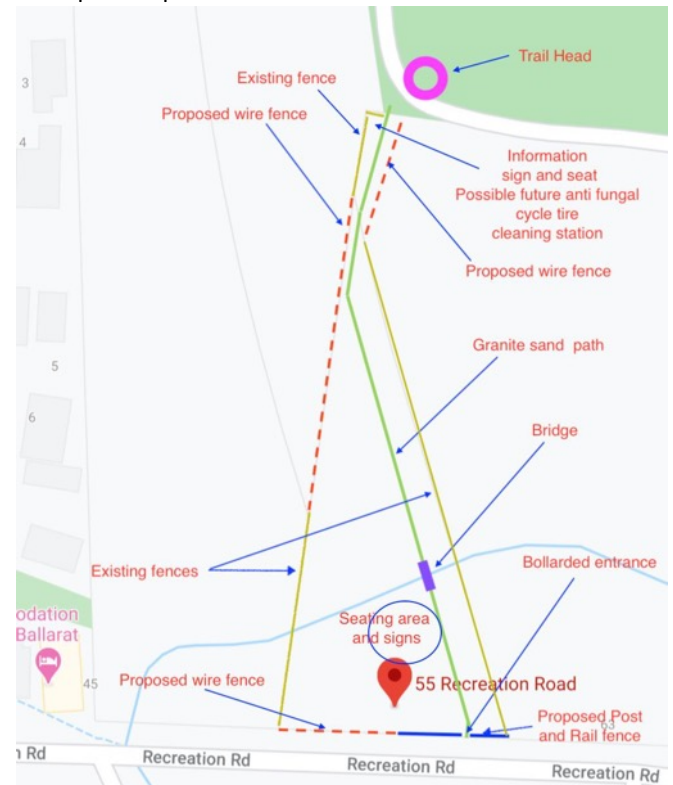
Trail Head

Existing fence

Proposed wire fence

Information sign and seat Possible future anti fungal cycle tire cleaning station

Proposed wire fence

Granite sand path

Bridge

Existing fences

Bollarded entrance

Seating area and signs

55 Recreation Road

Proposed wire fence

Proposed Post and Rail fence

3

4

5

6

odation Ballarat

45

53

n Rd

Recreation Rd

Recreation Rd

Recreation Rd